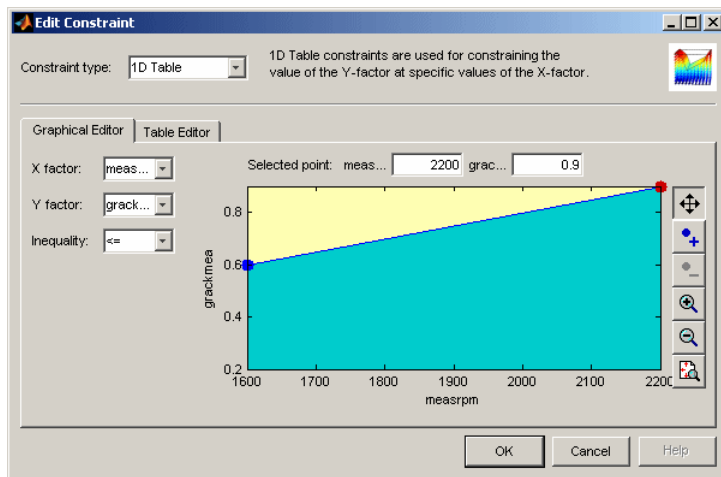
Edit Constraint

Constraint type: 1D Table

1D Table constraints are used for constraining the value of the Y-factor at specific values of the X-factor.

Graphical Editor | Table Editor

X factor: meas...

Y factor: grack...

Inequality: <=

Selected point: meas... 2200 grac... 0.9

0.8
0.6
0.4
0.2
grackmea

1600 1700 1800 1900 2000 2100 2200
measrpm

OK | Cancel | Help